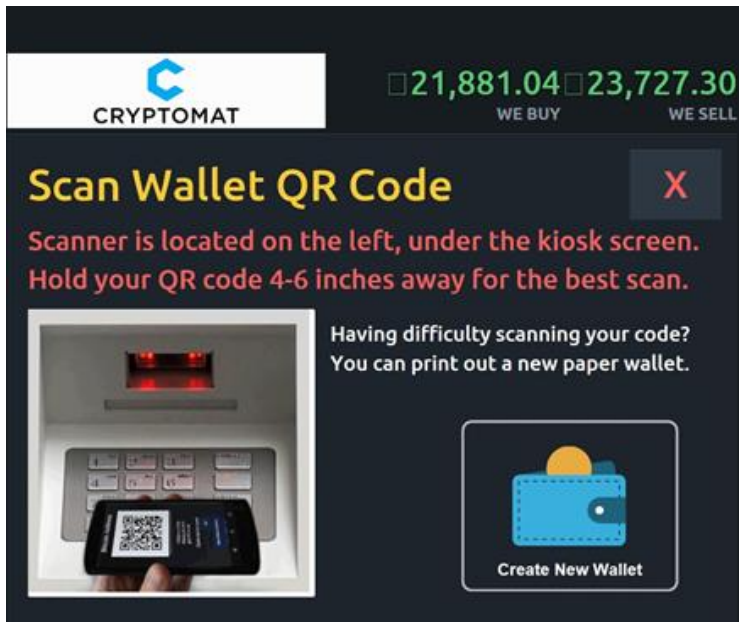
CRYPTOMAT

□21,881.04 □23,727.30
WE BUY WE SELL

Scan Wallet QR Code

X

Scanner is located on the left, under the kiosk screen.
Hold your QR code 4-6 inches away for the best scan.

Having difficulty scanning your code?
You can print out a new paper wallet.

Create New Wallet